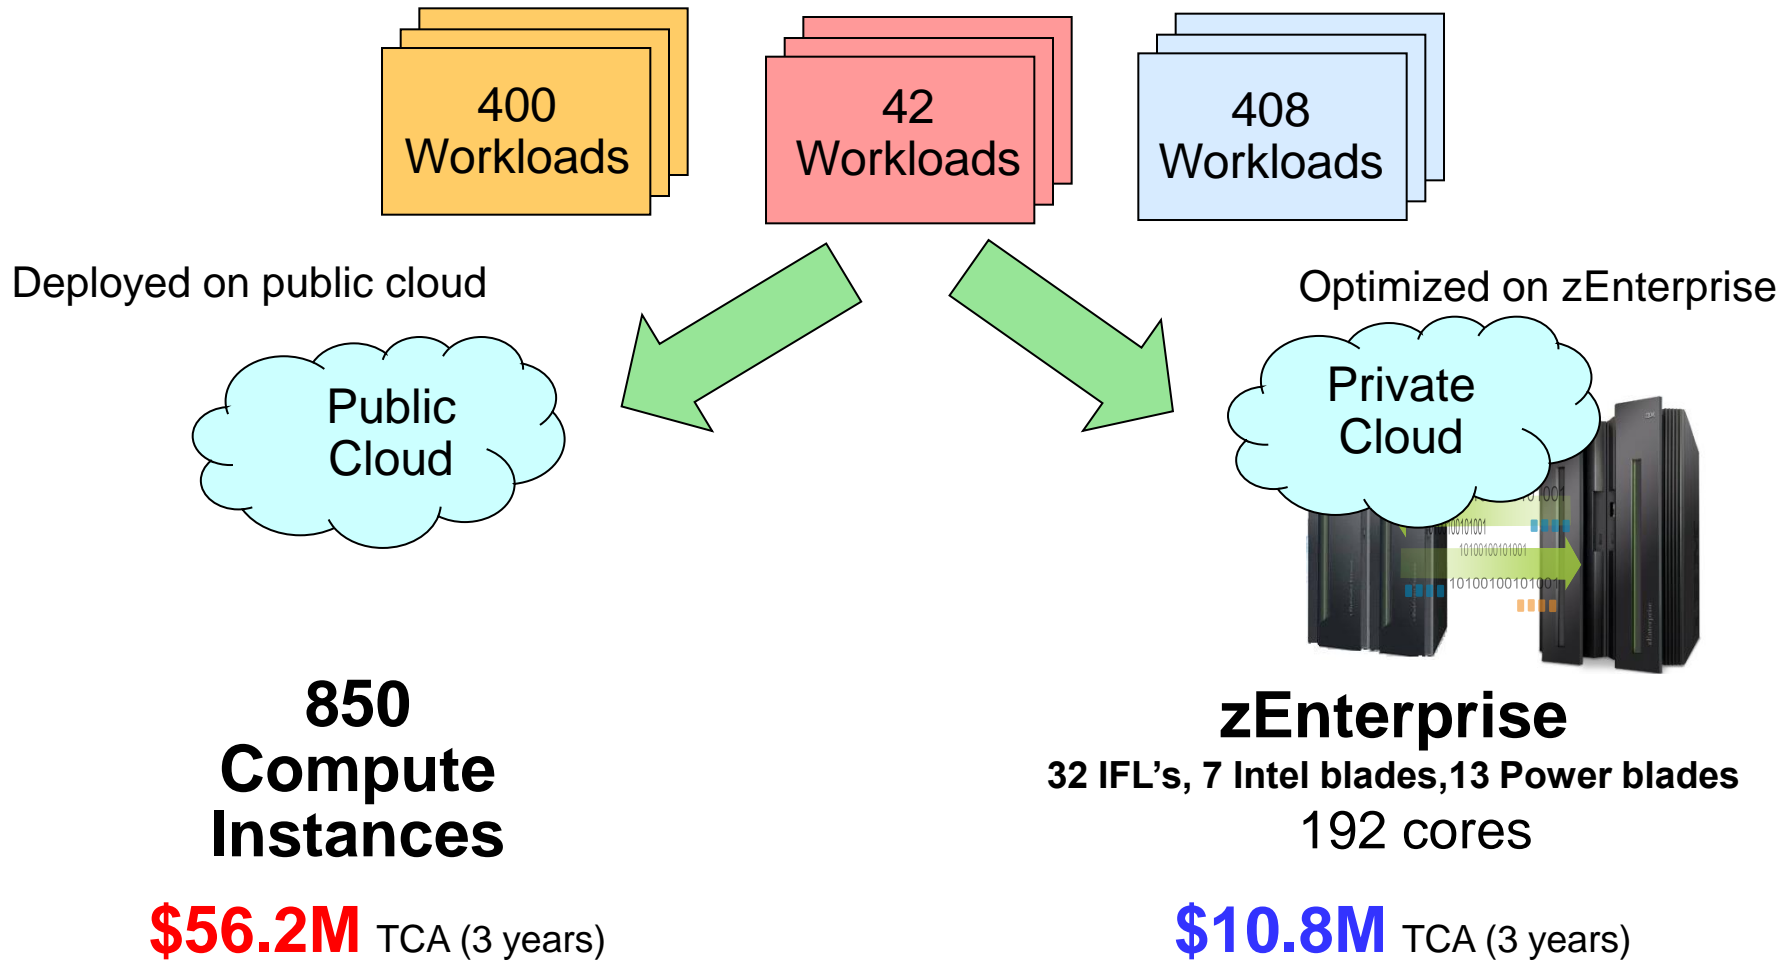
400 Workloads

42 Workloads

408 Workloads

Deployed on public cloud

Optimized on zEnterprise

Public Cloud

Private Cloud

850 Compute Instances

$56.2M TCA (3 years)

zEnterprise

32 IFL's, 7 Intel blades,13 Power blades

192 cores

$10.8M TCA (3 years)